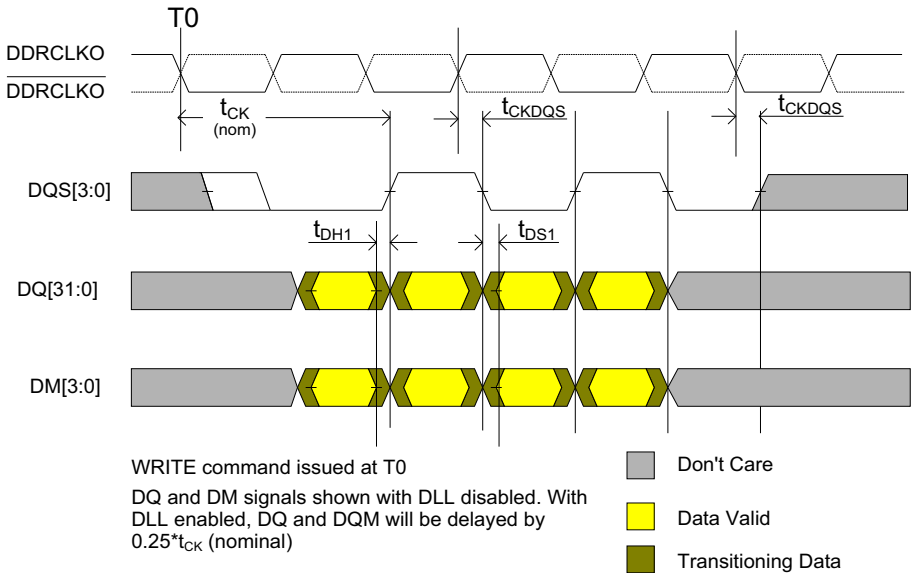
T0

DDRCLKO

$\overline{\text{DDRCLKO}}$

$t_{CK}$ (nom)

$t_{CKDQS}$

$t_{CKDQS}$

DQS[3:0]

$t_{DH1}$

$t_{DS1}$

DQ[31:0]

DM[3:0]

WRITE command issued at T0

DQ and DM signals shown with DLL disabled. With DLL enabled, DQ and DQM will be delayed by 0.25*$t_{CK}$ (nominal)

Don't Care

Data Valid

Transitioning Data